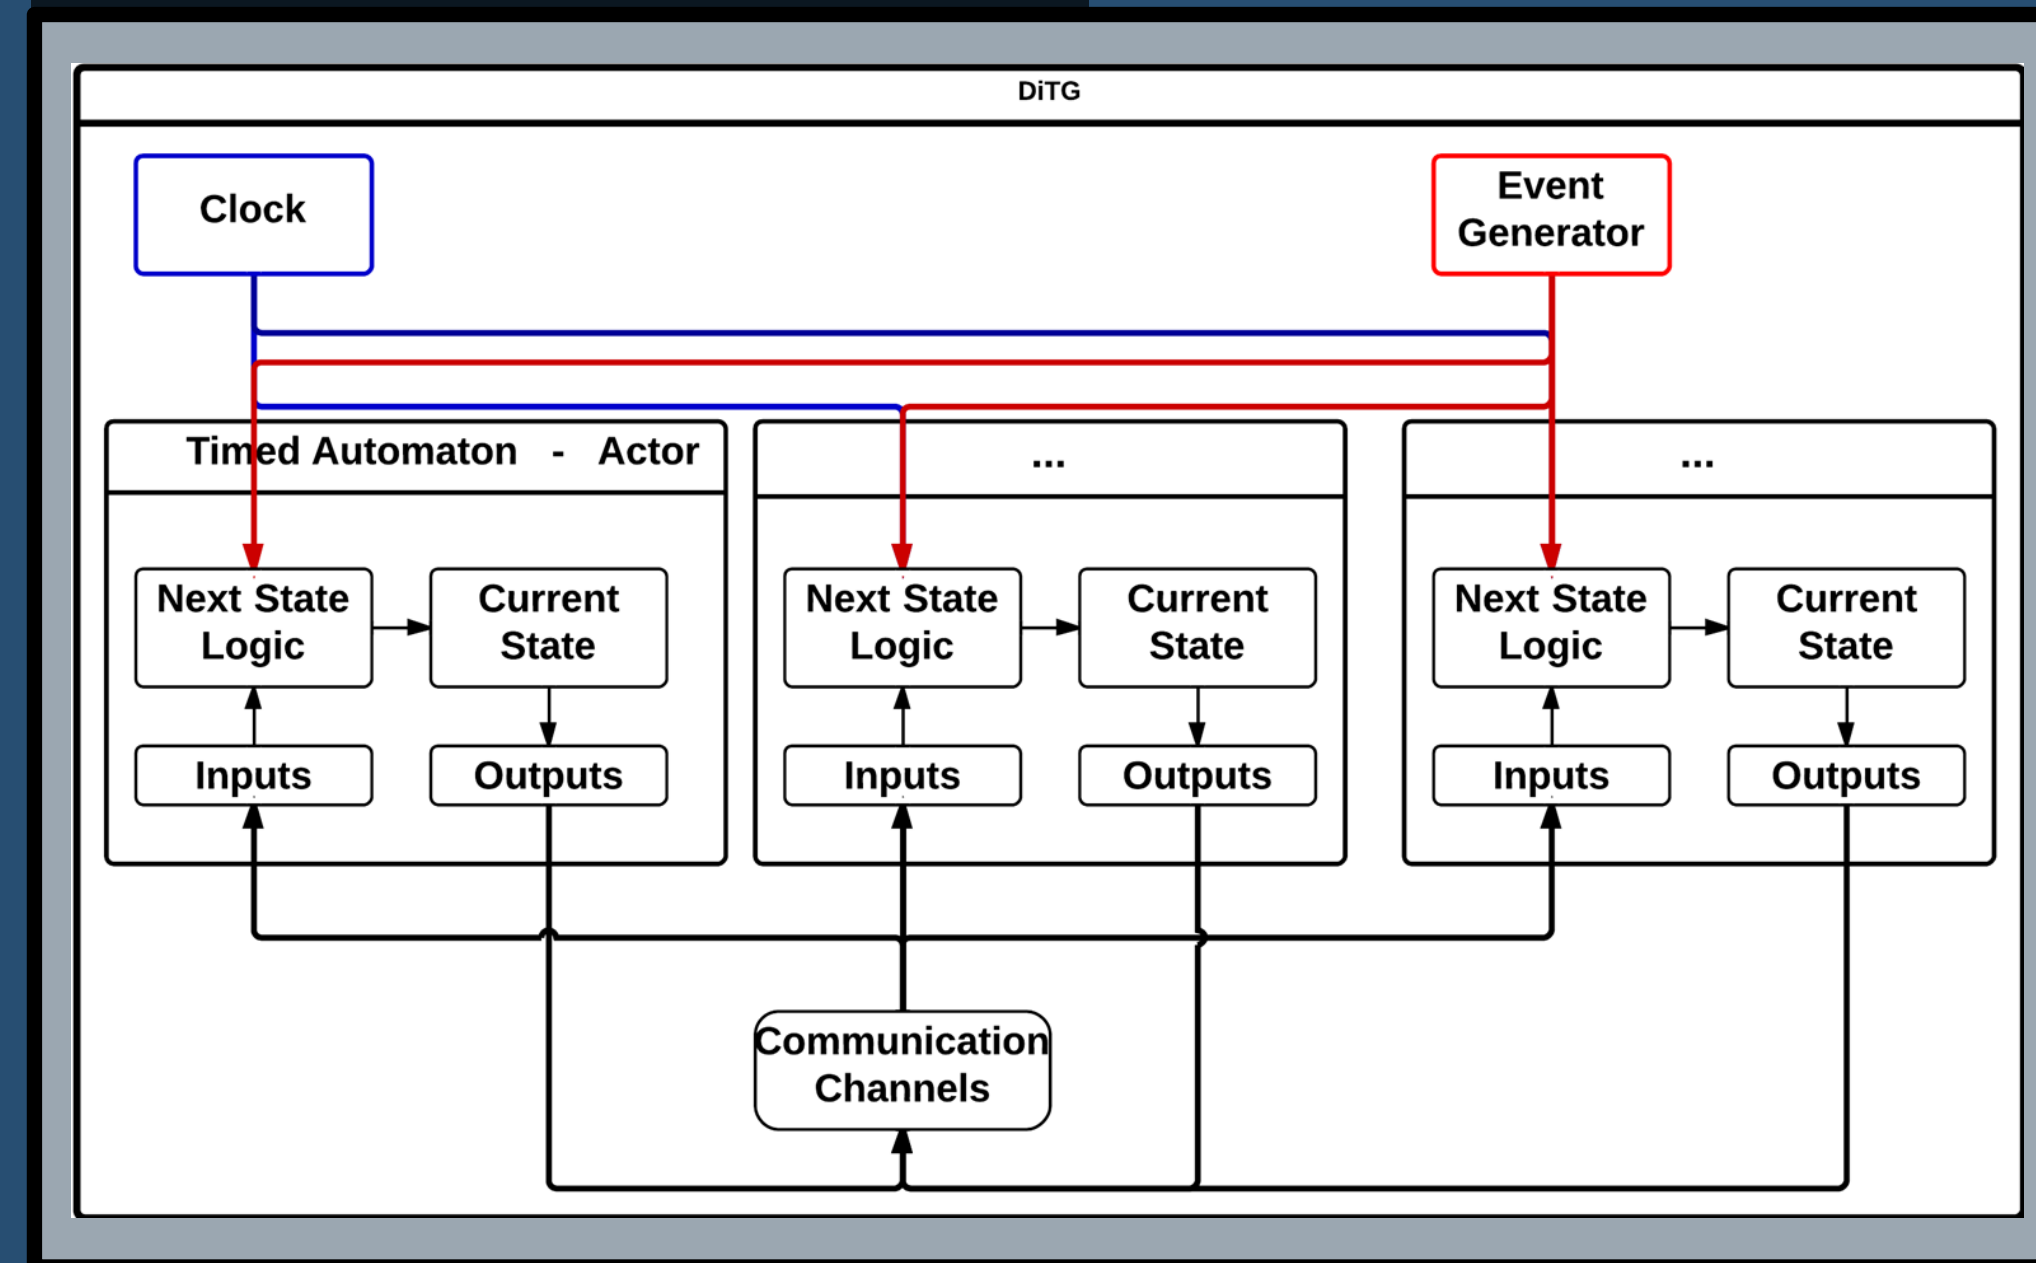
DiTG

Clock

Event Generator

Timed Automaton - Actor

Next State Logic

Current State

Inputs

Outputs

...

Next State Logic

Current State

Inputs

Outputs

...

Next State Logic

Current State

Inputs

Outputs

Communication Channels